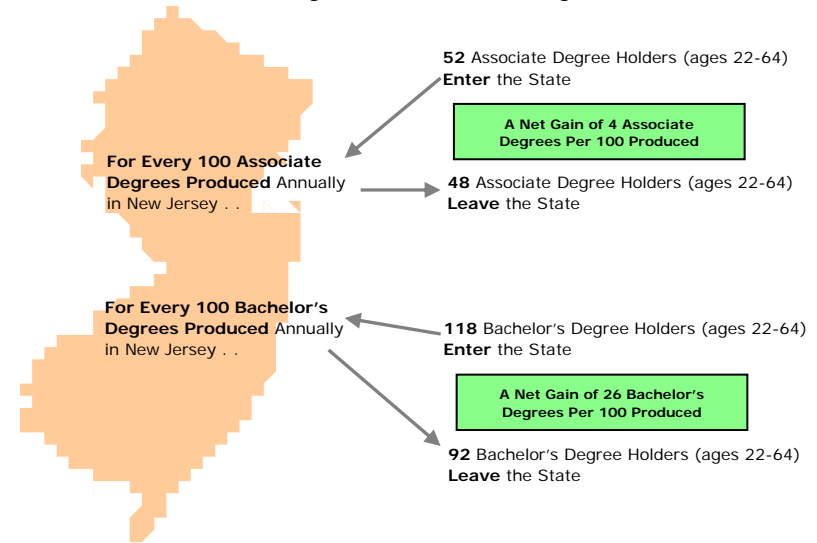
For Every 100 Associate Degrees Produced Annually in New Jersey . .

52 Associate Degree Holders (ages 22-64) Enter the State

A Net Gain of 4 Associate Degrees Per 100 Produced

48 Associate Degree Holders (ages 22-64) Leave the State

For Every 100 Bachelor's Degrees Produced Annually in New Jersey . .

118 Bachelor's Degree Holders (ages 22-64) Enter the State

A Net Gain of 26 Bachelor's Degrees Per 100 Produced

92 Bachelor's Degree Holders (ages 22-64) Leave the State